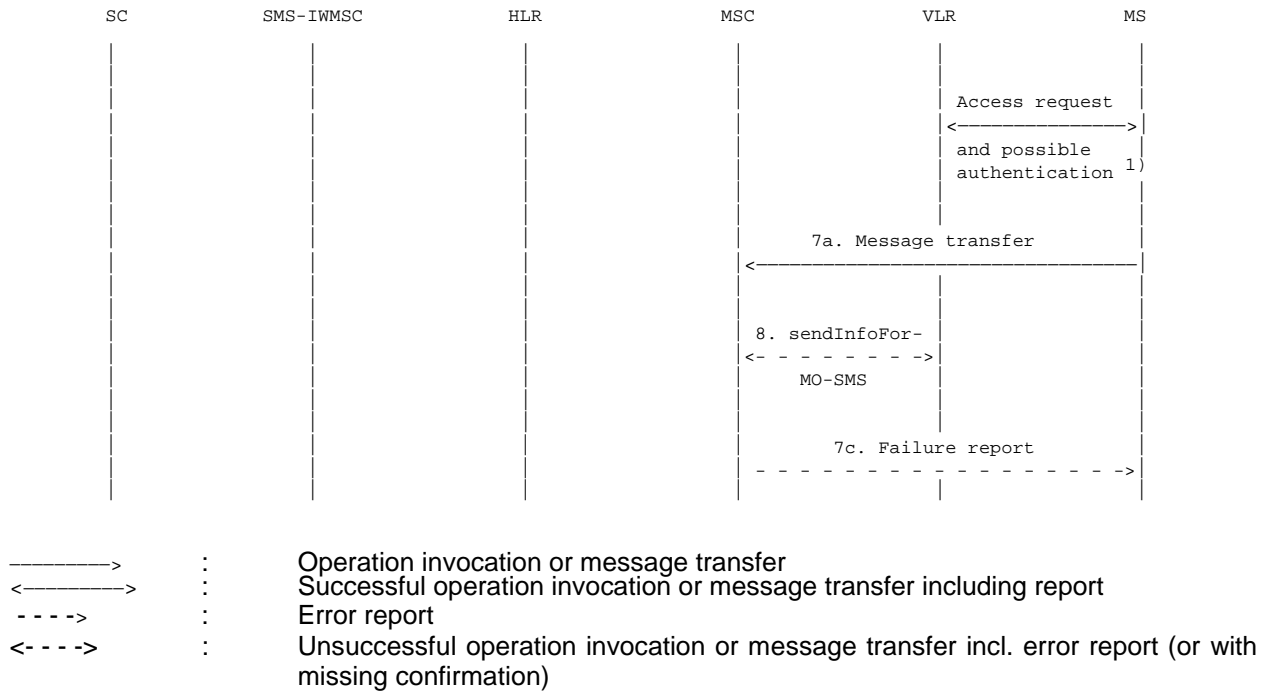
SC SMS-IWMSC HLR MSC VLR MS

Access request

and possible authentication 1)

7a. Message transfer

8. sendInfoFor-MO-SMS

7c. Failure report

————> : Operation invocation or message transfer
<————> : Successful operation invocation or message transfer including report
- - - -> : Error report
<- - - -> : Unsuccessful operation invocation or message transfer incl. error report (or with missing confirmation)